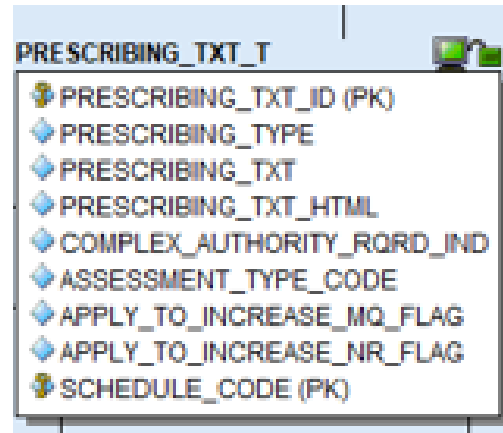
PRESCRIBING_TXT_T

PRESCRIBING_TXT_ID (PK)
PRESCRIBING_TYPE
PRESCRIBING_TXT
PRESCRIBING_TXT_HTML
COMPLEX_AUTHORITY_RQRD_IND
ASSESSMENT_TYPE_CODE
APPLY_TO_INCREASE_MQ_FLAG
APPLY_TO_INCREASE_NR_FLAG
SCHEDULE_CODE (PK)